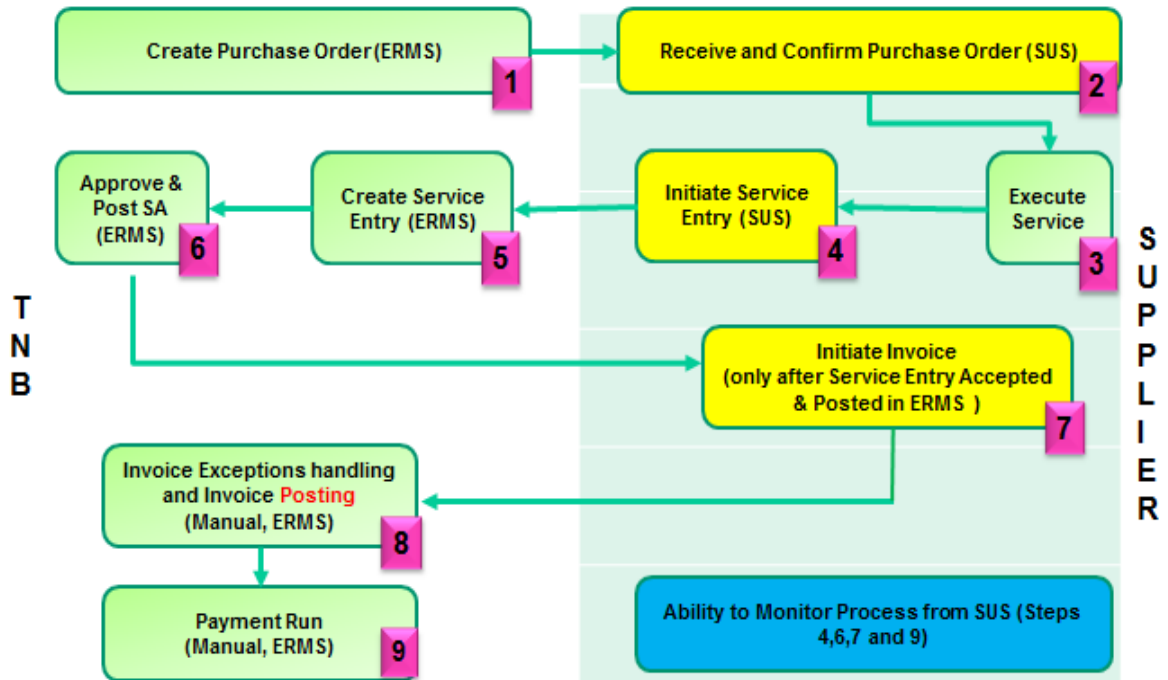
Create Purchase Order (ERMS)
1

Receive and Confirm Purchase Order (SUS)
2

Execute Service
3

Initiate Service Entry (SUS)
4

Create Service Entry (ERMS)
5

Approve & Post SA (ERMS)
6

T
N
B

S
U
P
P
L
I
E
R

Initiate Invoice (only after Service Entry Accepted & Posted in ERMS )
7

Invoice Exceptions handling and Invoice Posting (Manual, ERMS)
8

Payment Run (Manual, ERMS)
9

Ability to Monitor Process from SUS (Steps 4,6,7 and 9)